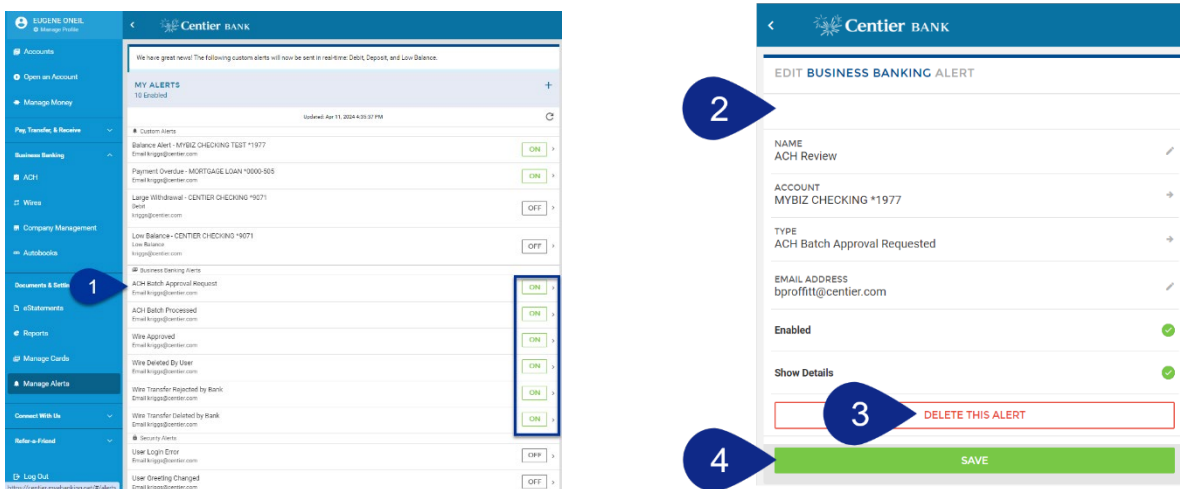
EUGENE ONEIL
Manage Profile

Accounts
Open an Account
Manage Money
Pay, Transfer, & Receive
Business Banking
ACH
Wires
Company Management
Autobooks
Documents & Settings
eStatements
Reports
Manage Cards
Manage Alerts
Connect With Us
Refer-a-Friend
Log Out

Centier BANK

We have great news! The following custom alerts will now be sent in real-time: Debit, Deposit, and Low Balance.

MY ALERTS
10 Enabled

Updated: Apr 11, 2024 4:35:37 PM

Custom Alerts

Balance Alert - MYBIZ CHECKING TEST *1977
Email kriggs@centier.com
ON

Payment Overdue - MORTGAGE LOAN *0000-505
Email kriggs@centier.com
ON

Large Withdrawal - CENTIER CHECKING *9071
Debit
kriggs@centier.com
OFF

Low Balance - CENTIER CHECKING *9071
Low Balance
kriggs@centier.com
OFF

Business Banking Alerts

ACH Batch Approval Request
Email kriggs@centier.com
ON

ACH Batch Processed
Email kriggs@centier.com
ON

Wire Approved
Email kriggs@centier.com
ON

Wire Deleted By User
Email kriggs@centier.com
ON

Wire Transfer Rejected by Bank
Email kriggs@centier.com
ON

Wire Transfer Deleted by Bank
Email kriggs@centier.com
ON

Security Alerts

User Login Error
Email kriggs@centier.com
OFF

User Greeting Changed
Email kriggs@centier.com
OFF

1

Centier BANK

EDIT BUSINESS BANKING ALERT

2

NAME
ACH Review

ACCOUNT
MYBIZ CHECKING *1977

TYPE
ACH Batch Approval Requested

EMAIL ADDRESS
bproffitt@centier.com

Enabled

Show Details

3
DELETE THIS ALERT

4
SAVE